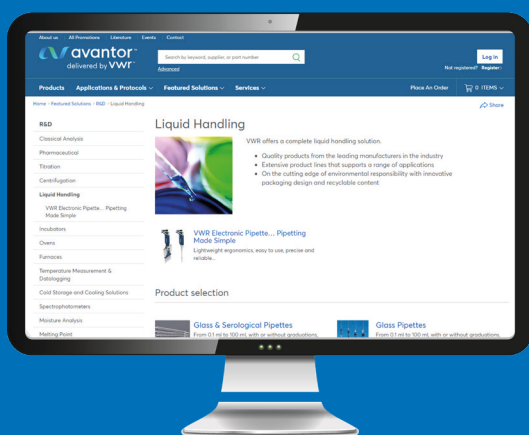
About us All Promotions Literature Events Contact

avantor™ delivered by VWR™

Search by keyword, supplier, or part number

Advanced

Log in

Not registered? Register

Products Applications & Protocols Featured Solutions Services Place An Order 0 ITEMS

Home > Featured Solutions > R&D > Liquid Handling

Share

R&D

Classical Analysis

Pharmaceutical

Titration

Centrifugation

Liquid Handling

VWR Electronic Pipette... Pipetting Made Simple

Incubators

Ovens

Furnaces

Temperature Measurement & Datalogging

Cold Storage and Cooling Solutions

Spectrophotometers

Moisture Analysis

Melting Point

Liquid Handling

VWR offers a complete liquid handling solution.

• Quality products from the leading manufacturers in the industry
• Extensive product lines that supports a range of applications
• On the cutting edge of environmental responsibility with innovative packaging design and recyclable content

VWR Electronic Pipette... Pipetting Made Simple

Lightweight ergonomics, easy to use, precise and reliable...

Product selection

Glass & Serological Pipettes

From 0.1 ml to 100 ml, with or without graduations,

Glass Pipettes

From 0.1 ml to 100 ml, with or without graduations,